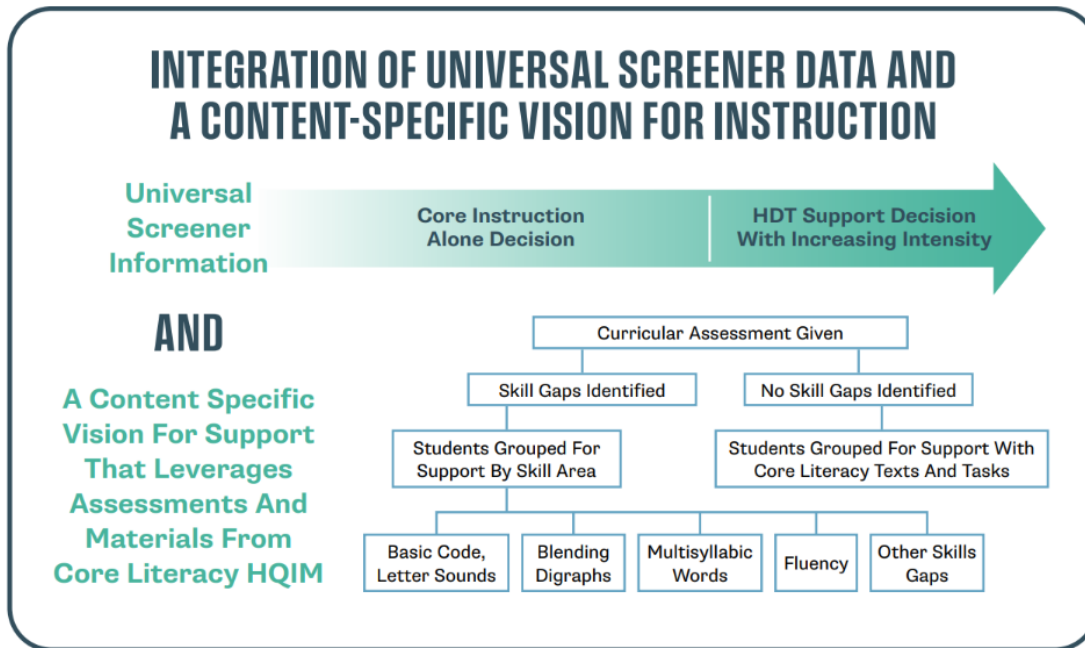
INTEGRATION OF UNIVERSAL SCREENER DATA AND A CONTENT-SPECIFIC VISION FOR INSTRUCTION

Universal Screener Information

Core Instruction Alone Decision

HDT Support Decision With Increasing Intensity

AND

A Content Specific Vision For Support That Leverages Assessments And Materials From Core Literacy HQIM

Curricular Assessment Given

Skill Gaps Identified

No Skill Gaps Identified

Students Grouped For Support By Skill Area

Students Grouped For Support With Core Literacy Texts And Tasks

Basic Code, Letter Sounds

Blending Digraphs

Multisyllabic Words

Fluency

Other Skills Gaps